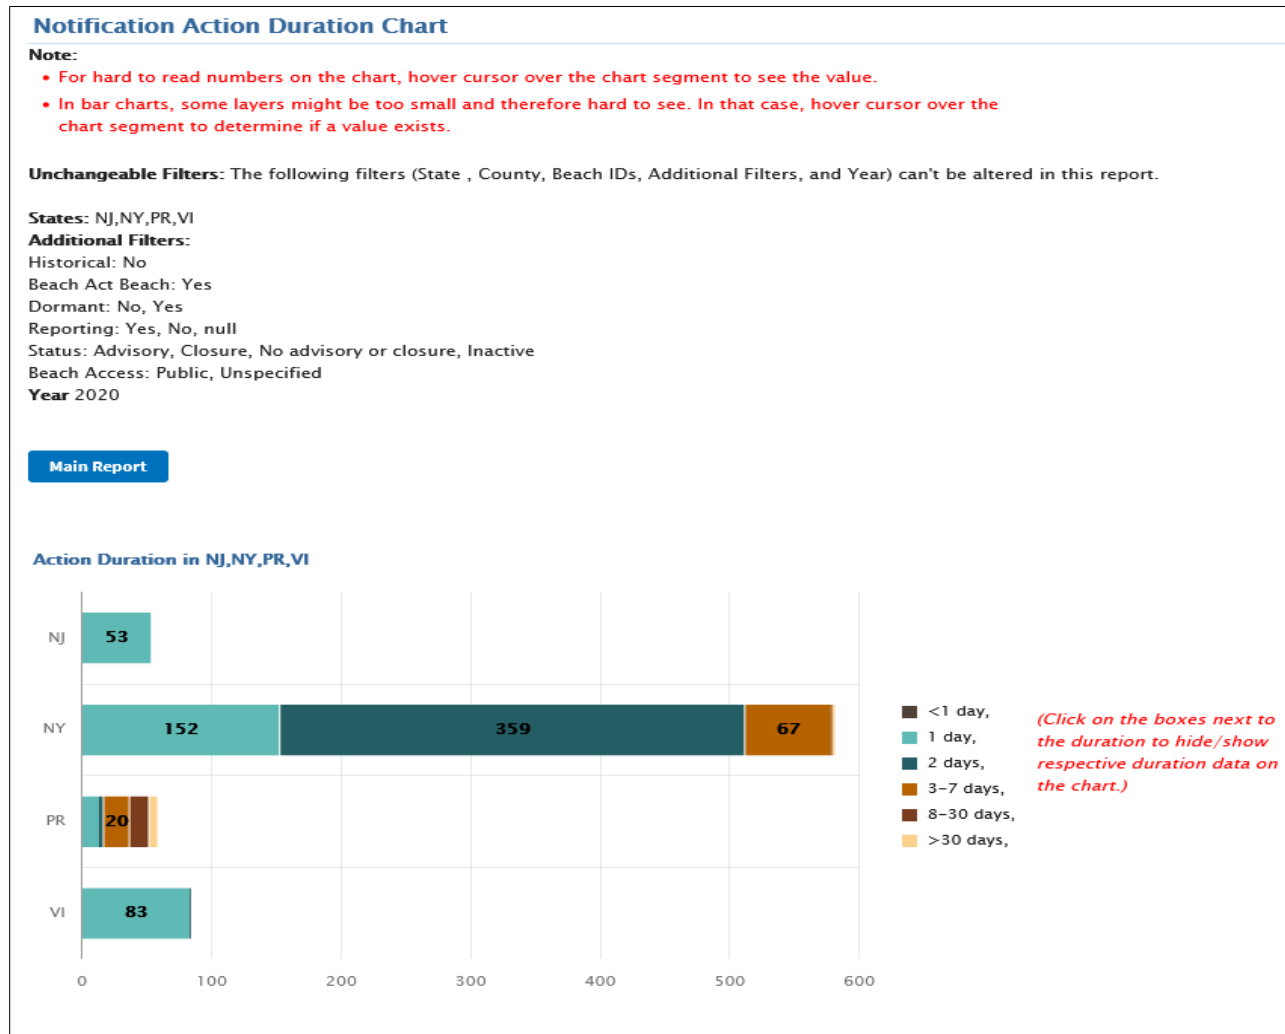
Notification Action Duration Chart

Note:

- For hard to read numbers on the chart, hover cursor over the chart segment to see the value.
- In bar charts, some layers might be too small and therefore hard to see. In that case, hover cursor over the chart segment to determine if a value exists.

Unchangeable Filters: The following filters (State , County, Beach IDs, Additional Filters, and Year) can't be altered in this report.

States: NJ,NY,PR,VI
Additional Filters:
Historical: No
Beach Act Beach: Yes
Dormant: No, Yes
Reporting: Yes, No, null
Status: Advisory, Closure, No advisory or closure, Inactive
Beach Access: Public, Unspecified
Year 2020

Main Report

Action Duration in NJ,NY,PR,VI

NJ 53
NY 152 359 67
PR 20
VI 83

0 100 200 300 400 500 600

<1 day,
1 day,
2 days,
3-7 days,
8-30 days,
>30 days,

(Click on the boxes next to the duration to hide/show respective duration data on the chart.)